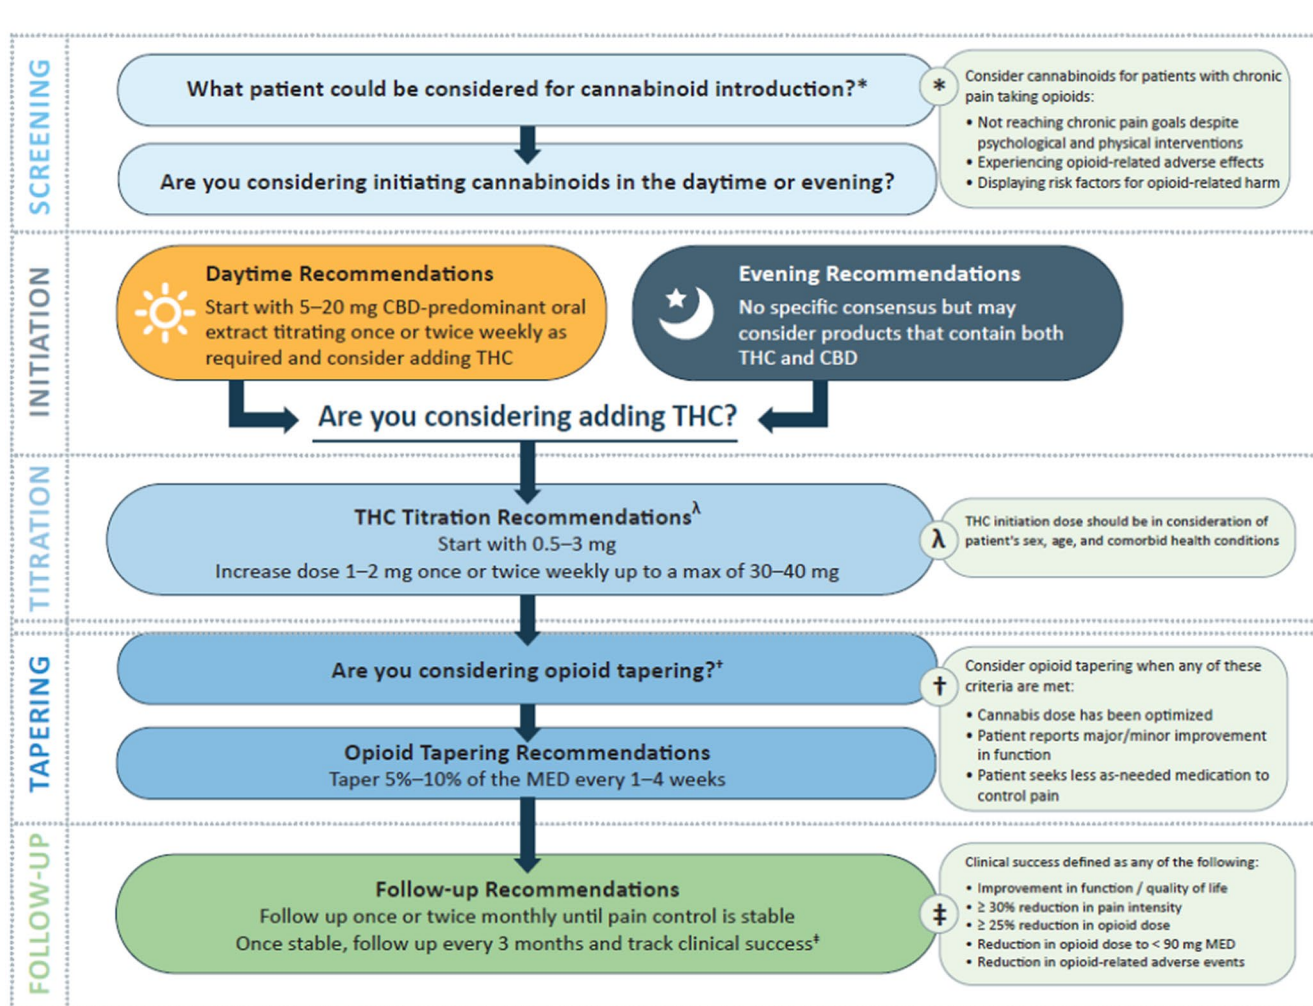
SCREENING

What patient could be considered for cannabinoid introduction?*

Are you considering initiating cannabinoids in the daytime or evening?

* Consider cannabinoids for patients with chronic pain taking opioids:
• Not reaching chronic pain goals despite psychological and physical interventions
• Experiencing opioid-related adverse effects
• Displaying risk factors for opioid-related harm

INITIATION

Daytime Recommendations
Start with 5–20 mg CBD-predominant oral extract titrating once or twice weekly as required and consider adding THC

Evening Recommendations
No specific consensus but may consider products that contain both THC and CBD

Are you considering adding THC?

TITRATION

THC Titration Recommendations$^{\lambda}$
Start with 0.5–3 mg
Increase dose 1–2 mg once or twice weekly up to a max of 30–40 mg

λ THC initiation dose should be in consideration of patient's sex, age, and comorbid health conditions

TAPERING

Are you considering opioid tapering?†

Opioid Tapering Recommendations
Taper 5%–10% of the MED every 1–4 weeks

† Consider opioid tapering when any of these criteria are met:
• Cannabis dose has been optimized
• Patient reports major/minor improvement in function
• Patient seeks less as-needed medication to control pain

FOLLOW-UP

Follow-up Recommendations
Follow up once or twice monthly until pain control is stable
Once stable, follow up every 3 months and track clinical success‡

‡ Clinical success defined as any of the following:
• Improvement in function / quality of life
• ≥ 30% reduction in pain intensity
• ≥ 25% reduction in opioid dose
• Reduction in opioid dose to < 90 mg MED
• Reduction in opioid-related adverse events